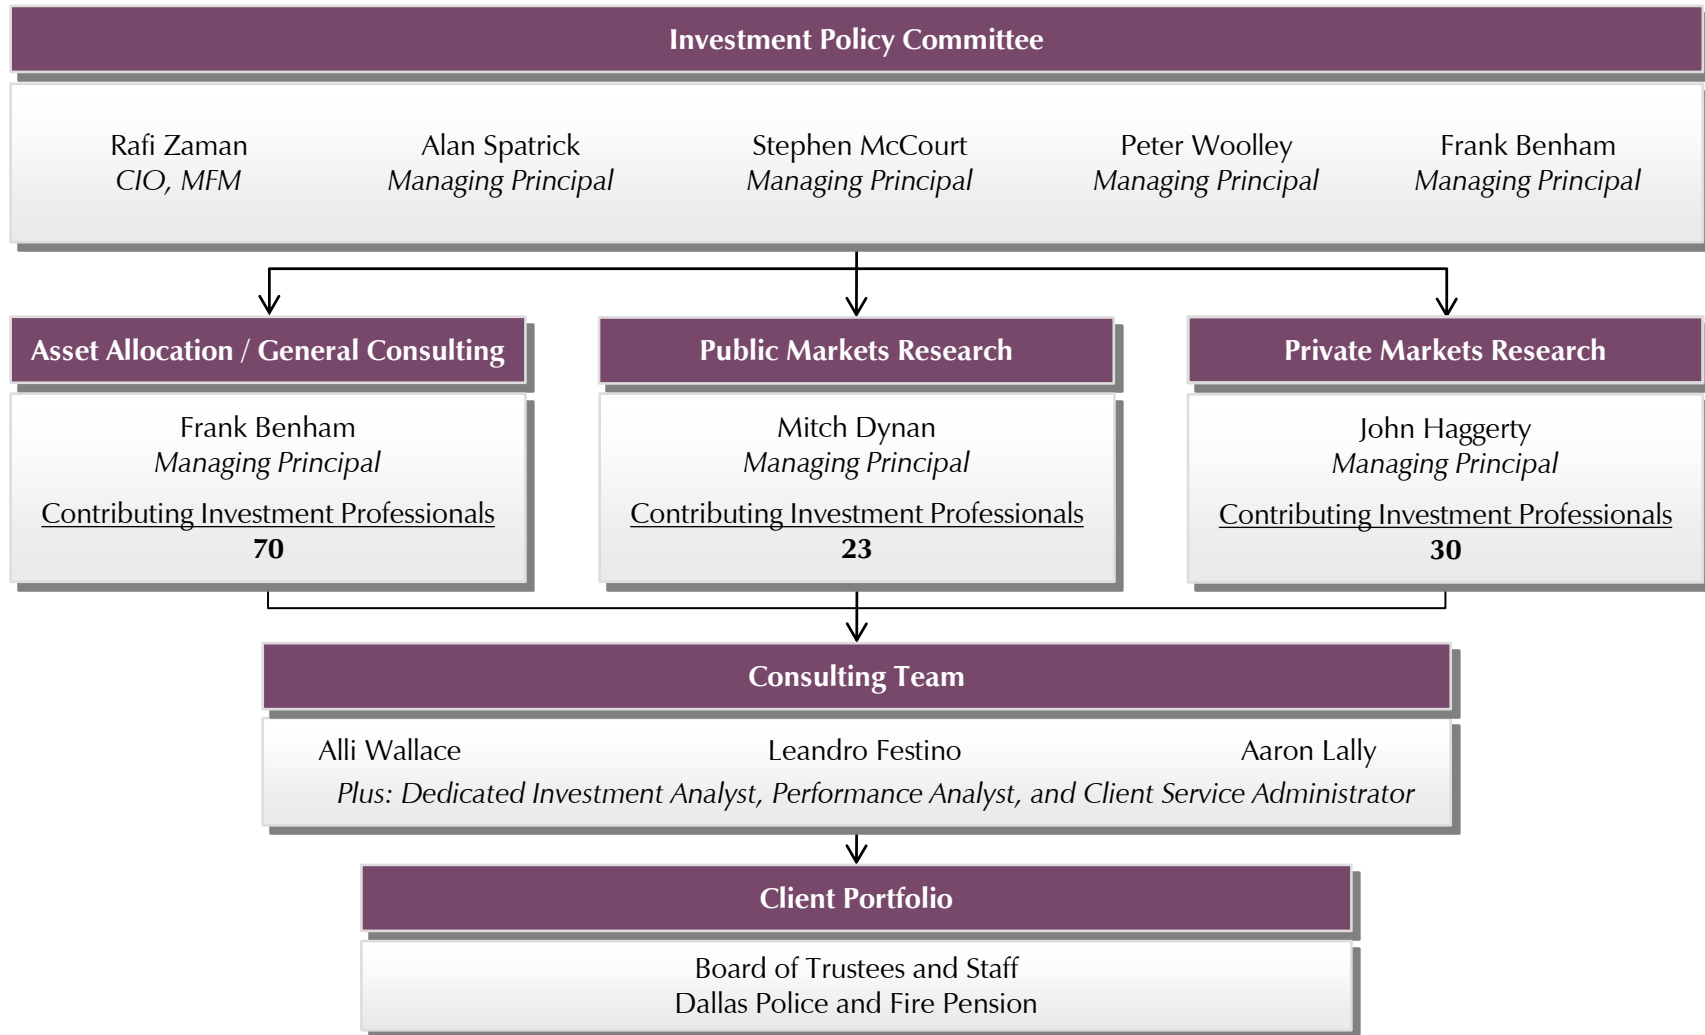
Investment Policy Committee

Rafi Zaman
CIO, MFM

Alan Spatrick
Managing Principal

Stephen McCourt
Managing Principal

Peter Woolley
Managing Principal

Frank Benham
Managing Principal

Asset Allocation / General Consulting

Frank Benham
Managing Principal

Contributing Investment Professionals
70

Public Markets Research

Mitch Dynan
Managing Principal

Contributing Investment Professionals
23

Private Markets Research

John Haggerty
Managing Principal

Contributing Investment Professionals
30

Consulting Team

Alli Wallace

Leandro Festino

Aaron Lally

Plus: Dedicated Investment Analyst, Performance Analyst, and Client Service Administrator

Client Portfolio

Board of Trustees and Staff
Dallas Police and Fire Pension